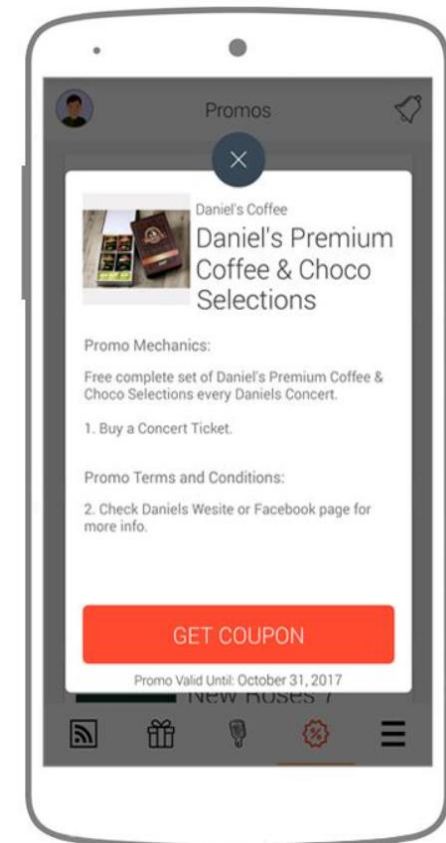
Promos

Daniel's Coffee

Daniel's Premium Coffee & Choco Selections

Promo Mechanics:

Free complete set of Daniel's Premium Coffee & Choco Selections every Daniels Concert.

1. Buy a Concert Ticket.

Promo Terms and Conditions:

2. Check Daniels Wesite or Facebook page for more info.

GET COUPON

Promo Valid Until: October 31, 2017

New Roses 7